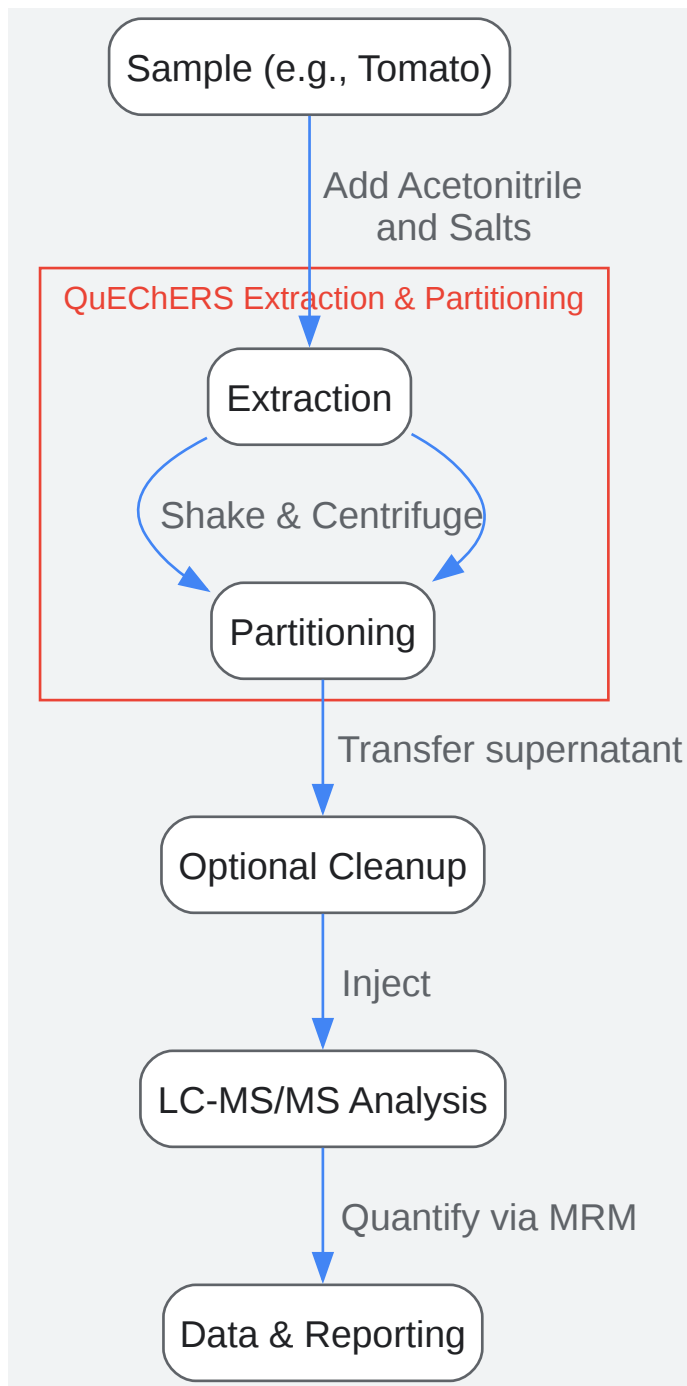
Sample (e.g., Tomato)

Add Acetonitrile and Salts

QuEChERS Extraction & Partitioning

Extraction

Shake & Centrifuge

Partitioning

Transfer supernatant

Optional Cleanup

Inject

LC-MS/MS Analysis

Quantify via MRM

Data & Reporting